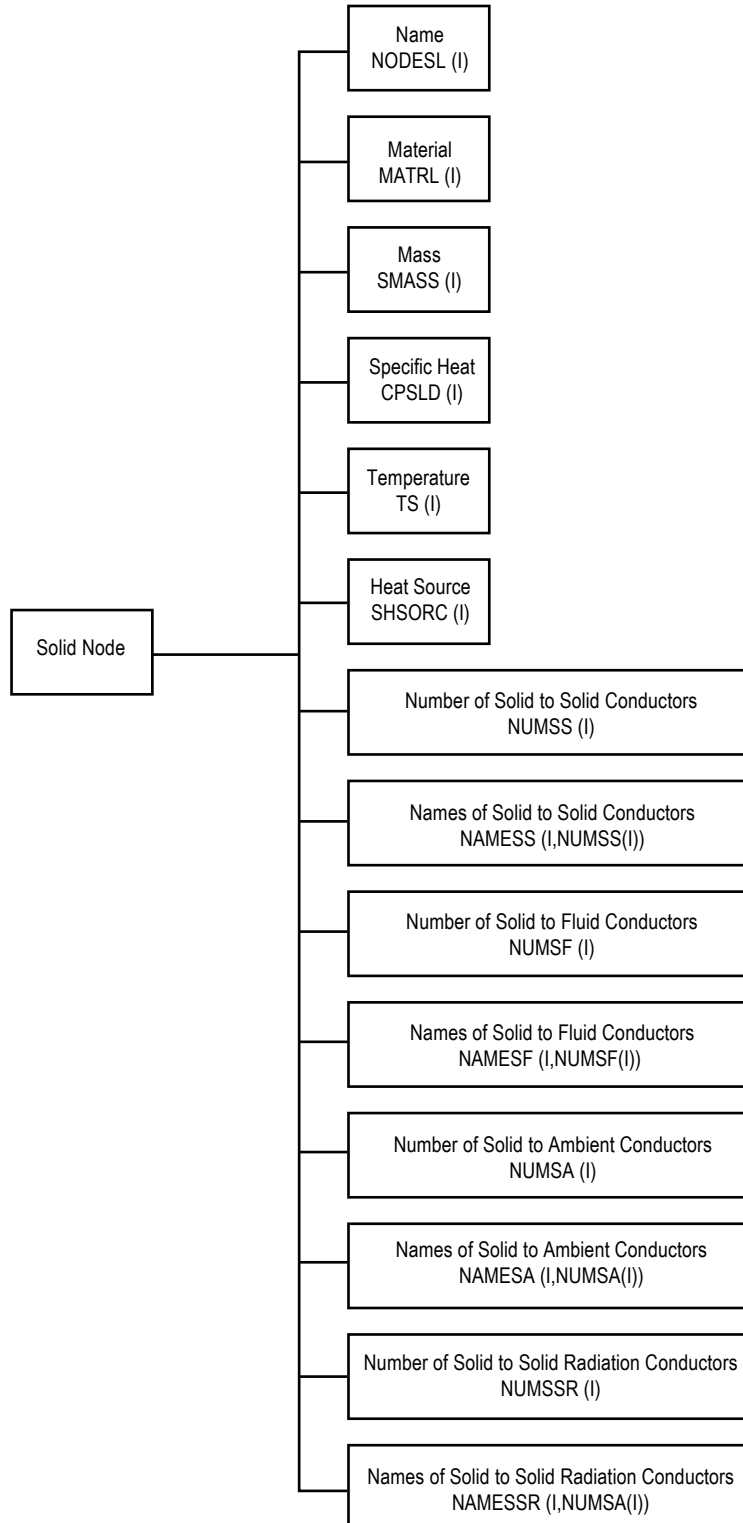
Solid Node

Name
NODESL (I)

Material
MATRL (I)

Mass
SMASS (I)

Specific Heat
CPSLD (I)

Temperature
TS (I)

Heat Source
SHSORC (I)

Number of Solid to Solid Conductors
NUMSS (I)

Names of Solid to Solid Conductors
NAMESS (I,NUMSS(I))

Number of Solid to Fluid Conductors
NUMSF (I)

Names of Solid to Fluid Conductors
NAMESF (I,NUMSF(I))

Number of Solid to Ambient Conductors
NUMSA (I)

Names of Solid to Ambient Conductors
NAMESA (I,NUMSA(I))

Number of Solid to Solid Radiation Conductors
NUMSSR (I)

Names of Solid to Solid Radiation Conductors
NAMESSR (I,NUMSA(I))